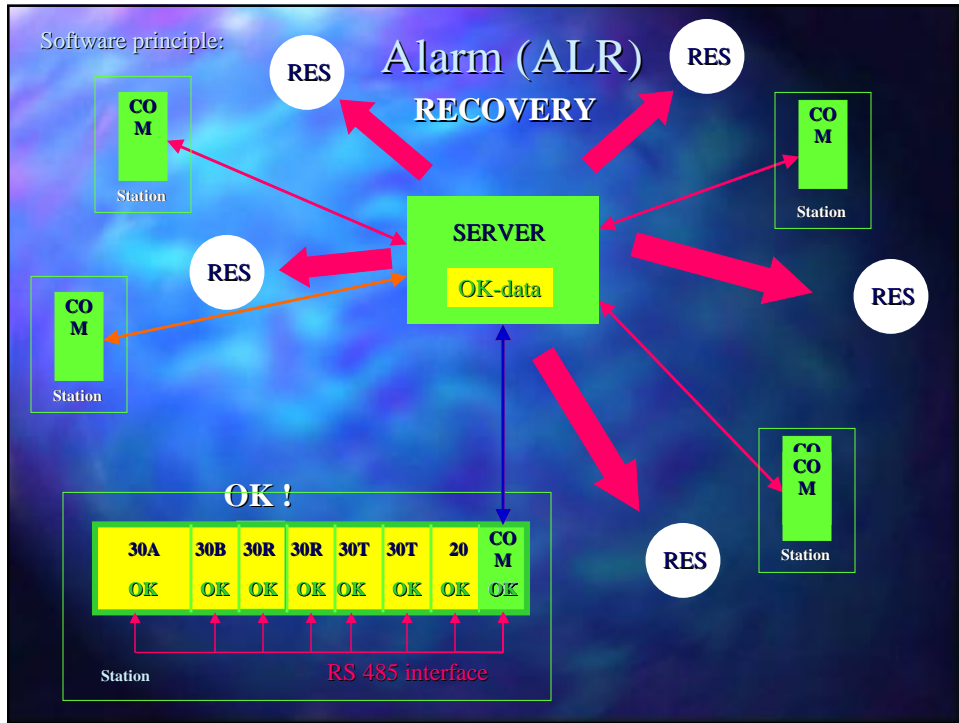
Software principle:

Alarm (ALR)

RECOVERY

RES

RES

CO M

Station

CO M

Station

SERVER

OK-data

RES

RES

CO M

Station

CO CO M

Station

OK !

| 30A | 30B | 30R | 30R | 30T | 30T | 20 | CO M |
|---|---|---|---|---|---|---|---|
| OK | OK | OK | OK | OK | OK | OK | OK |

RES

Station

RS 485 interface